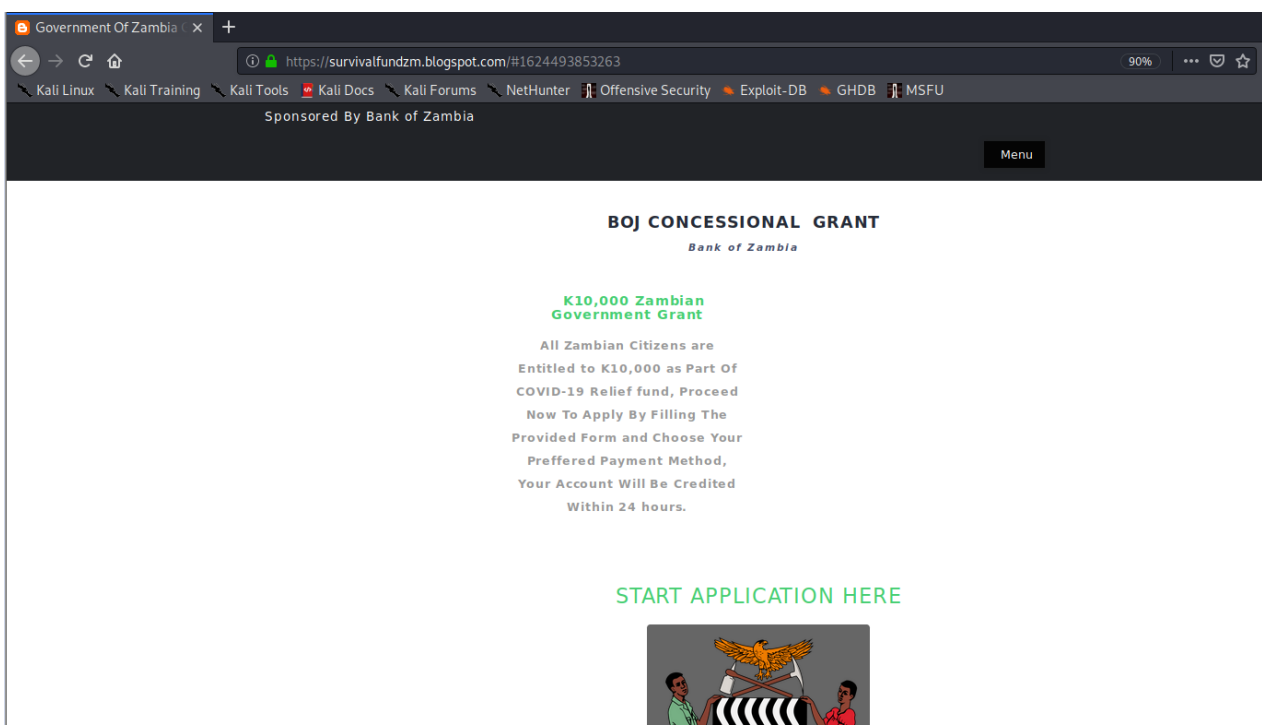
Government Of Zambia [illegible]

https://survivalfundzm.blogspot.com/#1624493853263

90%

Kali Linux Kali Training Kali Tools Kali Docs Kali Forums NetHunter Offensive Security Exploit-DB GHDB MSFU

Sponsored By Bank of Zambia

Menu

BOJ CONCESSIONAL GRANT

Bank of Zambia

K10,000 Zambian Government Grant

All Zambian Citizens are Entitled to K10,000 as Part Of COVID-19 Relief fund, Proceed Now To Apply By Filling The Provided Form and Choose Your Preffered Payment Method, Your Account Will Be Credited Within 24 hours.

START APPLICATION HERE